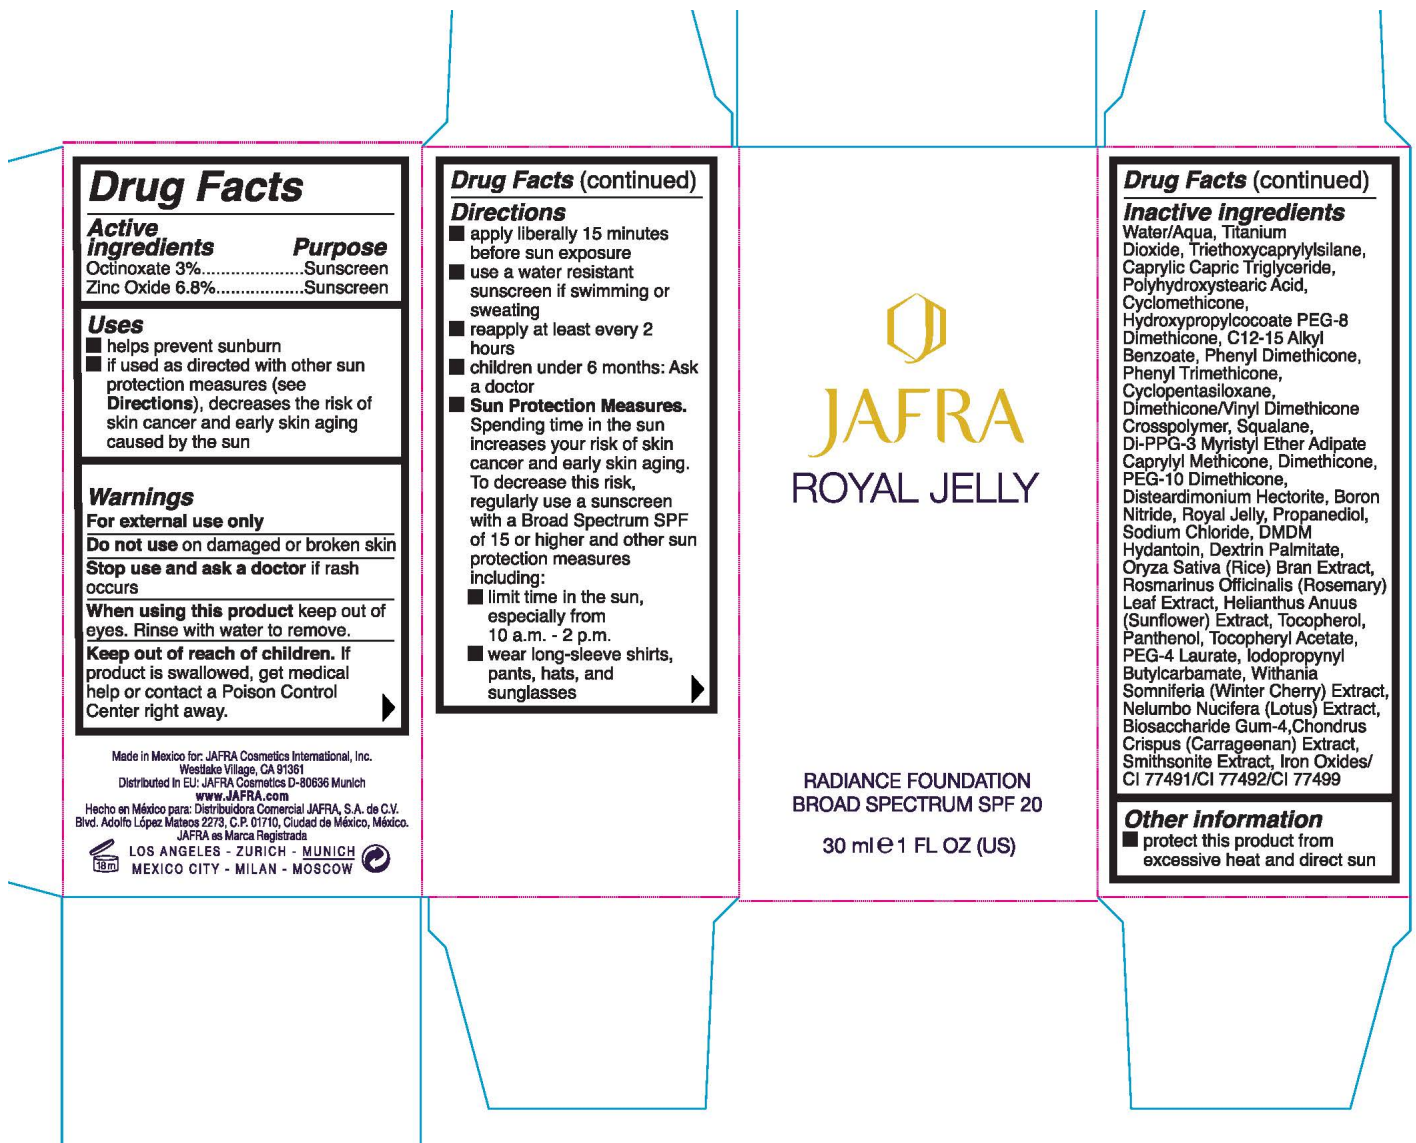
Drug Facts

Active ingredients | Purpose
Octinoxate 3%....................Sunscreen
Zinc Oxide 6.8%.................Sunscreen

Uses
■ helps prevent sunburn
■ if used as directed with other sun protection measures (see Directions), decreases the risk of skin cancer and early skin aging caused by the sun

Warnings
For external use only
Do not use on damaged or broken skin
Stop use and ask a doctor if rash occurs
When using this product keep out of eyes. Rinse with water to remove.
Keep out of reach of children. If product is swallowed, get medical help or contact a Poison Control Center right away.

Made in Mexico for: JAFRA Cosmetics International, Inc.
Westlake Village, CA 91361
Distributed in EU: JAFRA Cosmetics D-80636 Munich
www.JAFRA.com
Hecho en México para: Distribuidora Comercial JAFRA, S.A. de C.V.
Blvd. Adolfo López Mateos 2273, C.P. 01710, Ciudad de México, México.
JAFRA es Marca Registrada
18m
LOS ANGELES - ZURICH - MUNICH
MEXICO CITY - MILAN - MOSCOW

Drug Facts (continued)
Directions
■ apply liberally 15 minutes before sun exposure
■ use a water resistant sunscreen if swimming or sweating
■ reapply at least every 2 hours
■ children under 6 months: Ask a doctor
■ Sun Protection Measures. Spending time in the sun increases your risk of skin cancer and early skin aging. To decrease this risk, regularly use a sunscreen with a Broad Spectrum SPF of 15 or higher and other sun protection measures including:
■ limit time in the sun, especially from 10 a.m. - 2 p.m.
■ wear long-sleeve shirts, pants, hats, and sunglasses

JAFRA
ROYAL JELLY

RADIANCE FOUNDATION
BROAD SPECTRUM SPF 20

30 ml ℮ 1 FL OZ (US)

Drug Facts (continued)
Inactive ingredients
Water/Aqua, Titanium Dioxide, Triethoxycaprylylsilane, Caprylic Capric Triglyceride, Polyhydroxystearic Acid, Cyclomethicone, Hydroxypropylcocoate PEG-8 Dimethicone, C12-15 Alkyl Benzoate, Phenyl Dimethicone, Phenyl Trimethicone, Cyclopentasiloxane, Dimethicone/Vinyl Dimethicone Crosspolymer, Squalane, Di-PPG-3 Myristyl Ether Adipate Caprylyl Methicone, Dimethicone, PEG-10 Dimethicone, Disteardimonium Hectorite, Boron Nitride, Royal Jelly, Propanediol, Sodium Chloride, DMDM Hydantoin, Dextrin Palmitate, Oryza Sativa (Rice) Bran Extract, Rosmarinus Officinalis (Rosemary) Leaf Extract, Helianthus Anuus (Sunflower) Extract, Tocopherol, Panthenol, Tocopheryl Acetate, PEG-4 Laurate, Iodopropynyl Butylcarbamate, Withania Somniferia (Winter Cherry) Extract, Nelumbo Nucifera (Lotus) Extract, Biosaccharide Gum-4,Chondrus Crispus (Carrageenan) Extract, Smithsonite Extract, Iron Oxides/ CI 77491/CI 77492/CI 77499

Other information
■ protect this product from excessive heat and direct sun